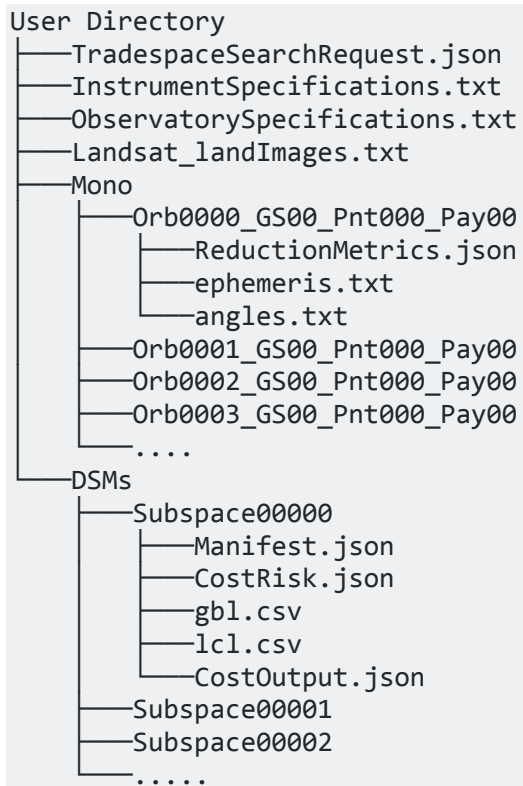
User Directory
├──TradespaceSearchRequest.json
├──InstrumentSpecifications.txt
├──ObservatorySpecifications.txt
├──Landsat_landImages.txt
├──Mono
│ ├──Orb0000_GS00_Pnt000_Pay00
│ │ ├──ReductionMetrics.json
│ │ ├──ephemeris.txt
│ │ └──angles.txt
│ ├──Orb0001_GS00_Pnt000_Pay00
│ ├──Orb0002_GS00_Pnt000_Pay00
│ ├──Orb0003_GS00_Pnt000_Pay00
│ └──....
└──DSMs
 ├──Subspace00000
 │ ├──Manifest.json
 │ ├──CostRisk.json
 │ ├──gbl.csv
 │ ├──lcl.csv
 │ └──CostOutput.json
 ├──Subspace00001
 ├──Subspace00002
 └──.....